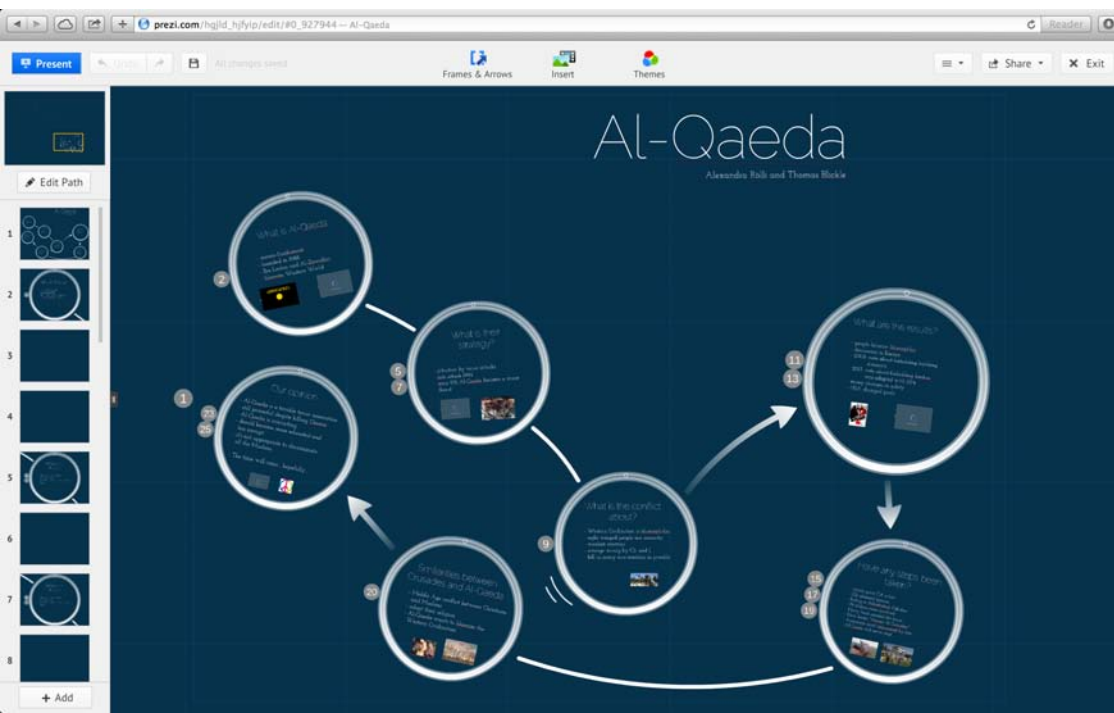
prezi.com/hgjld_hjfyip/edit/#0_927944 — Al-Qaeda

Reader

Present

Undo

All changes saved

Frames & Arrows

Insert

Themes

Share

Exit

Edit Path

1

2

3

4

5

6

7

8

+ Add

Al-Qaeda

Alexandra Falk and Thomas Hickie

What is Al-Qaeda

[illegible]

2

What is their strategy?

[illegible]

5

7

Our opinion

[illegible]

1

23

25

What is the conflict about?

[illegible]

9

Similarities between Crusades and Al-Qaeda

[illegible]

20

What are the results?

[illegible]

11

13

Have any steps been taken?

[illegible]

15

17

19